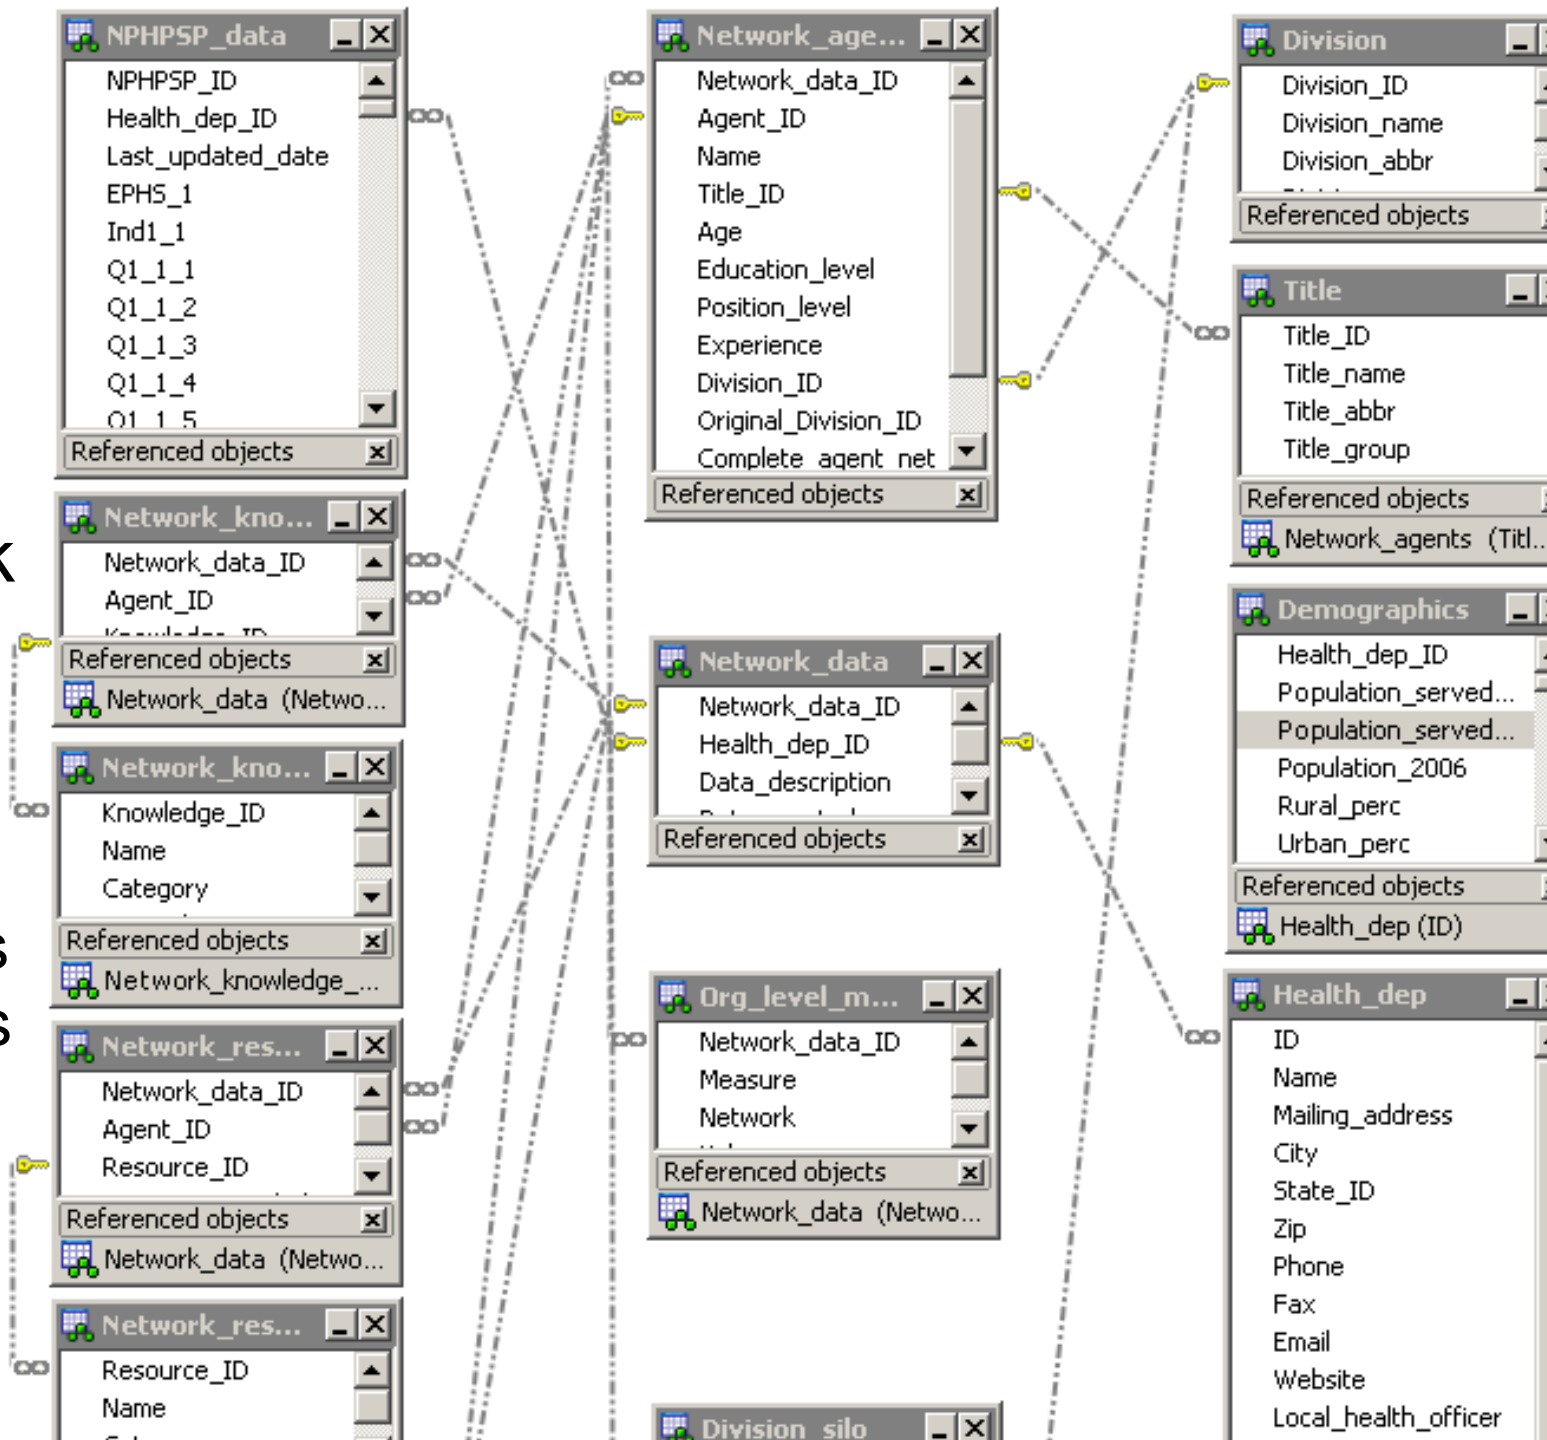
NPHPSP_data
NPHPSP_ID
Health_dep_ID
Last_updated_date
EPHS_1
Ind1_1
Q1_1_1
Q1_1_2
Q1_1_3
Q1_1_4
Q1_1_5
Referenced objects

Network_kno...
Network_data_ID
Agent_ID
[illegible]
Referenced objects
Network_data (Netwo...

Network_kno...
Knowledge_ID
Name
Category
Referenced objects
Network_knowledge_...

Network_res...
Network_data_ID
Agent_ID
Resource_ID
Referenced objects
Network_data (Netwo...

Network_res...
Resource_ID
Name

Network_age...
Network_data_ID
Agent_ID
Name
Title_ID
Age
Education_level
Position_level
Experience
Division_ID
Original_Division_ID
Complete_agent_net
Referenced objects

Network_data
Network_data_ID
Health_dep_ID
Data_description
Referenced objects

Org_level_m...
Network_data_ID
Measure
Network
Referenced objects
Network_data (Netwo...

Division_silo

Division
Division_ID
Division_name
Division_abbr
Referenced objects

Title
Title_ID
Title_name
Title_abbr
Title_group
Referenced objects
Network_agents (Titl...

Demographics
Health_dep_ID
Population_served...
Population_served...
Population_2006
Rural_perc
Urban_perc
Referenced objects
Health_dep (ID)

Health_dep
ID
Name
Mailing_address
City
State_ID
Zip
Phone
Fax
Email
Website
Local_health_officer